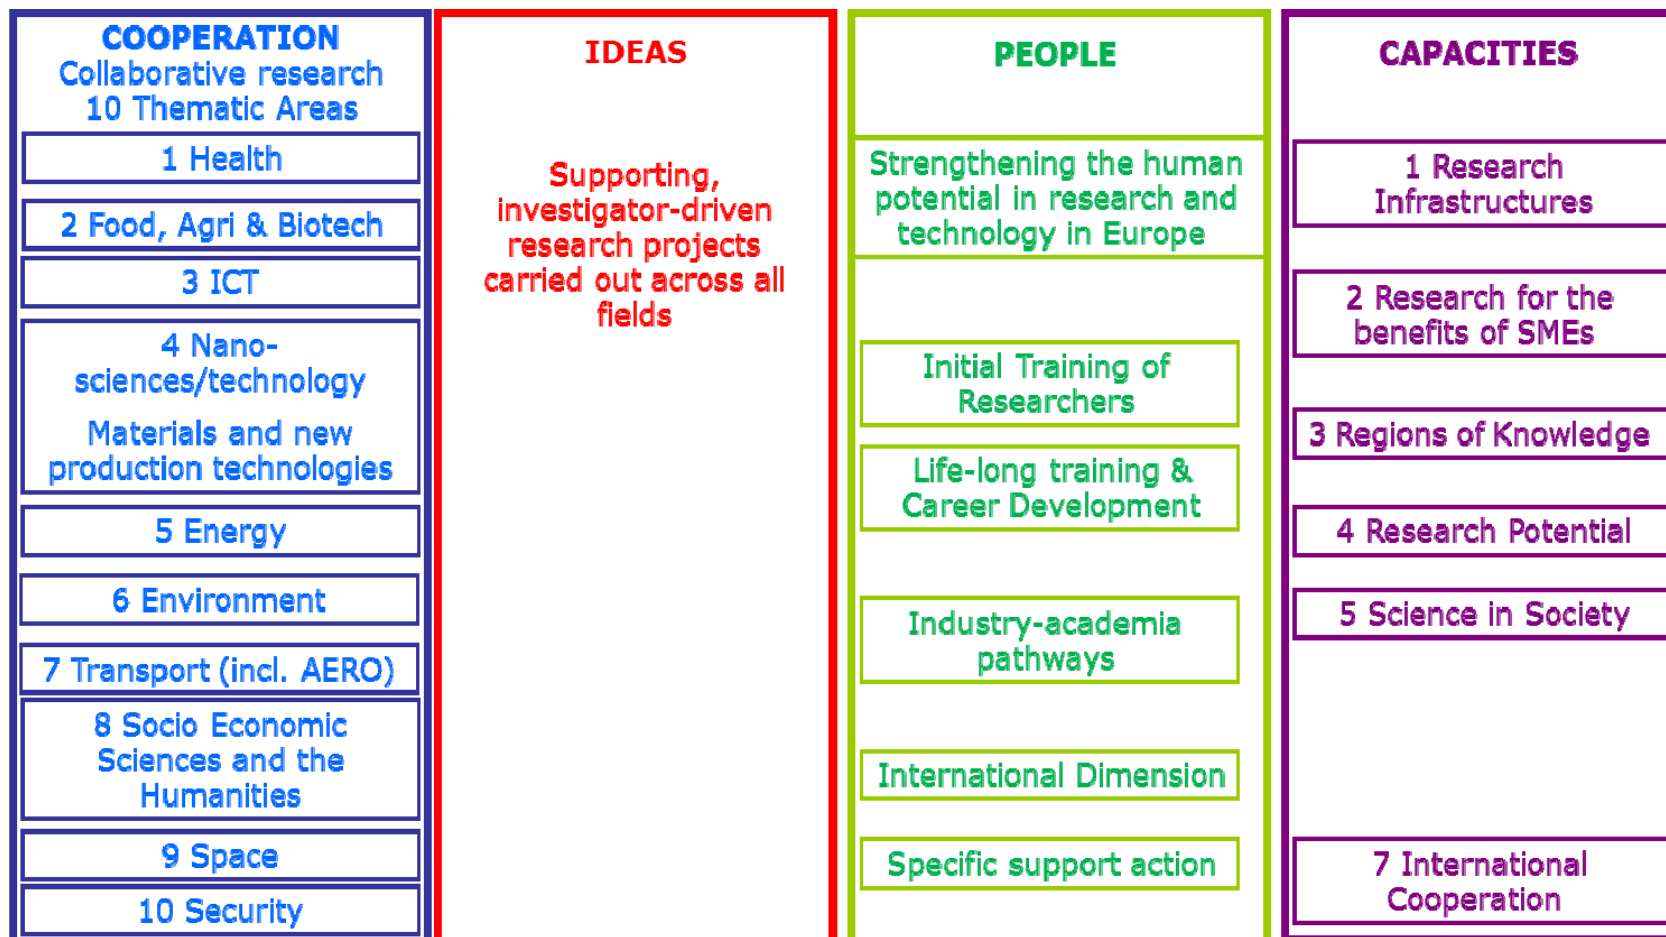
COOPERATION
Collaborative research
10 Thematic Areas

1 Health

2 Food, Agri & Biotech

3 ICT

4 Nano-sciences/technology

Materials and new production technologies

5 Energy

6 Environment

7 Transport (incl. AERO)

8 Socio Economic Sciences and the Humanities

9 Space

10 Security

IDEAS

Supporting, investigator-driven research projects carried out across all fields

PEOPLE

Strengthening the human potential in research and technology in Europe

Initial Training of Researchers

Life-long training & Career Development

Industry-academia pathways

International Dimension

Specific support action

CAPACITIES

1 Research Infrastructures

2 Research for the benefits of SMEs

3 Regions of Knowledge

4 Research Potential

5 Science in Society

7 International Cooperation